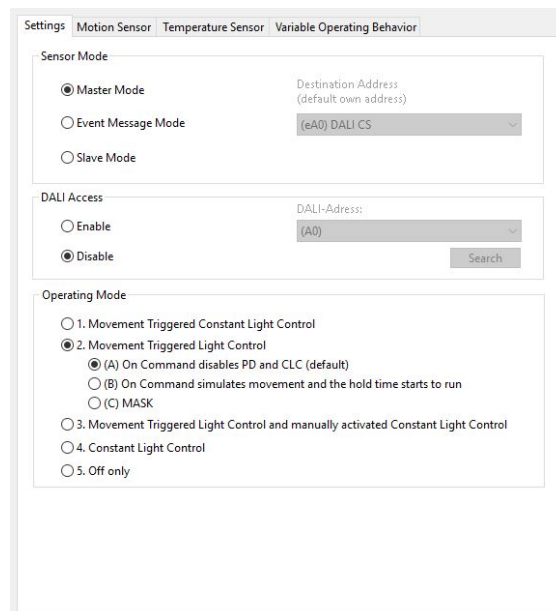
Settings Motion Sensor Temperature Sensor Variable Operating Behavior

Sensor Mode

Master Mode

Event Message Mode

Slave Mode

Destination Address
(default own address)

(eA0) DALI CS

DALI Access

Enable

Disable

DALI-Adress:

(A0)

Search

Operating Mode

1. Movement Triggered Constant Light Control

2. Movement Triggered Light Control

(A) On Command disables PD and CLC (default)

(B) On Command simulates movement and the hold time starts to run

(C) MASK

3. Movement Triggered Light Control and manually activated Constant Light Control

4. Constant Light Control

5. Off only